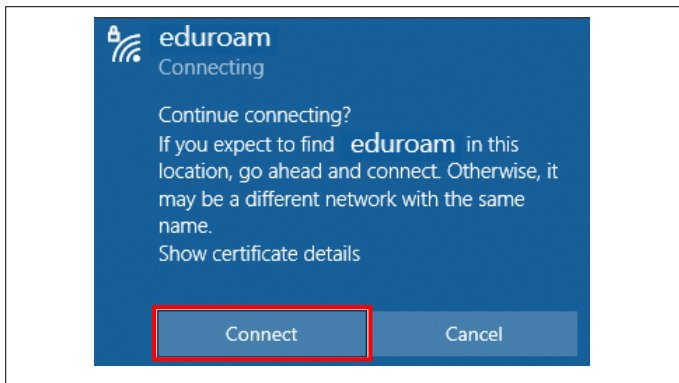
eduroam
Connecting

Continue connecting?
If you expect to find eduroam in this location, go ahead and connect. Otherwise, it may be a different network with the same name.
Show certificate details

Connect
Cancel